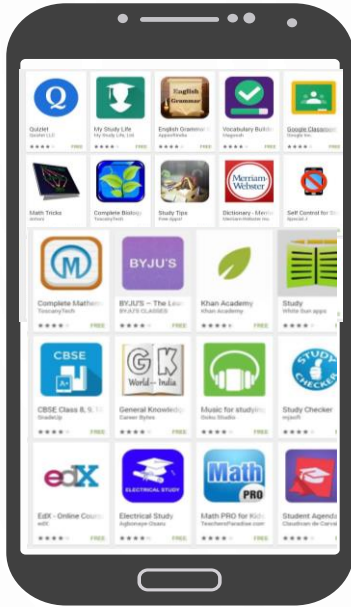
Quizlet
Quizlet LLC
FREE

My Study Life
My Study Life Ltd
FREE

English Grammar
English Grammar
AppsorMedia
FREE

Vocabulary Builder
Magoosh
FREE

Google Classroom
Google Inc.
FREE

Math Tricks
Arthur

Complete Biology
TusscanyTech

Study Tips
Free Apps4

Merriam Webster
Dictionary - Merriam
Merriam-Webster Inc.

Self Control for Study
Special-3

M
Complete Mathematics
TusscanyTech
FREE

BYJU'S
BYJU'S – The Learning
BYJU'S CLASSES
FREE

Khan Academy
Khan Academy
FREE

Study
White Sun apps
FREE

CBSE
CBSE Class 8, 9, 10
StudeUp
FREE

GK
World India
General Knowledge
Career Bytes
FREE

Music for studying
Rollo Studio
FREE

STUDY CHECKER
Study Checker
mjsoft
FREE

edX
EdX - Online Courses
edX
FREE

ELECTRICAL STUDY
Electrical Study
Agbonaye Osaru
FREE

Math PRO
Math PRO for Kids
TeachersParadise.com
FREE

Student Agenda
Claudinan de Lemos
FREE